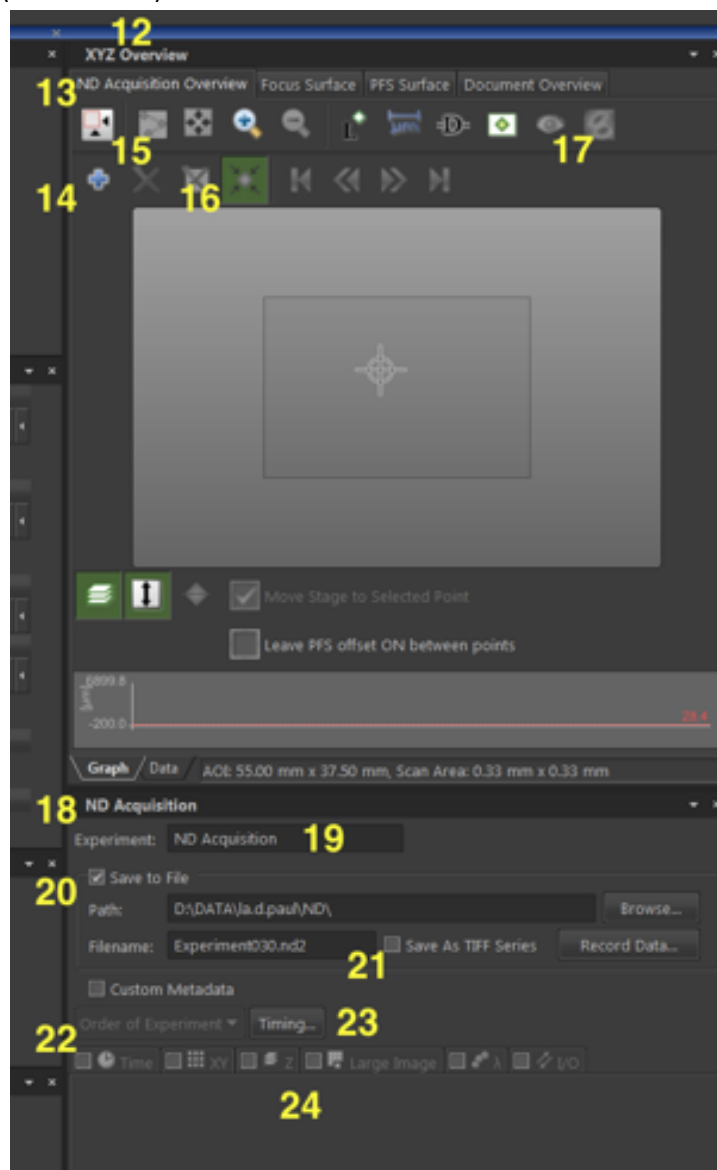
12
XYZ Overview
13
ND Acquisition Overview | Focus Surface | PFS Surface | Document Overview
15
17
14
16
Move Stage to Selected Point
Leave PFS offset ON between points
6899.8
[µm]
-200.0
28.4
Graph / Data / AOI: 55.00 mm x 37.50 mm, Scan Area: 0.33 mm x 0.33 mm
18
ND Acquisition
Experiment: ND Acquisition
19
20
Save to File
Path: D:\DATA\la.d.paul\ND\
Browse...
Filename: Experiment030.nd2
Save As TIFF Series
Record Data...
21
Custom Metadata
Order of Experiment
Timing...
23
22
Time XY Z Large Image λ I/O
24